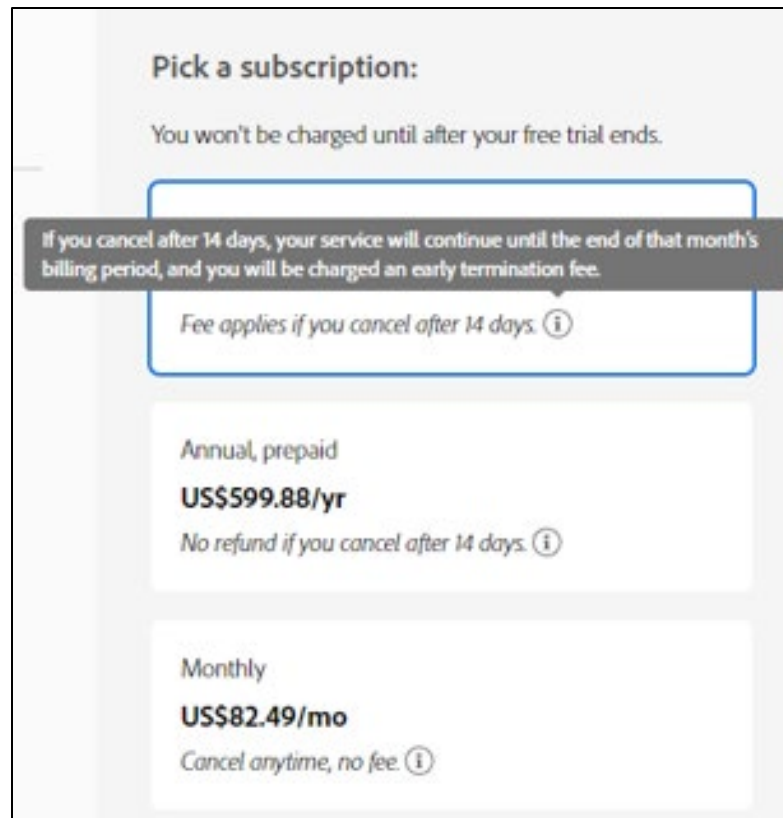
Pick a subscription:

You won't be charged until after your free trial ends.

If you cancel after 14 days, your service will continue until the end of that month's billing period, and you will be charged an early termination fee.

Fee applies if you cancel after 14 days. (i)

Annual, prepaid

US$599.88/yr

No refund if you cancel after 14 days. (i)

Monthly

US$82.49/mo

Cancel anytime, no fee. (i)